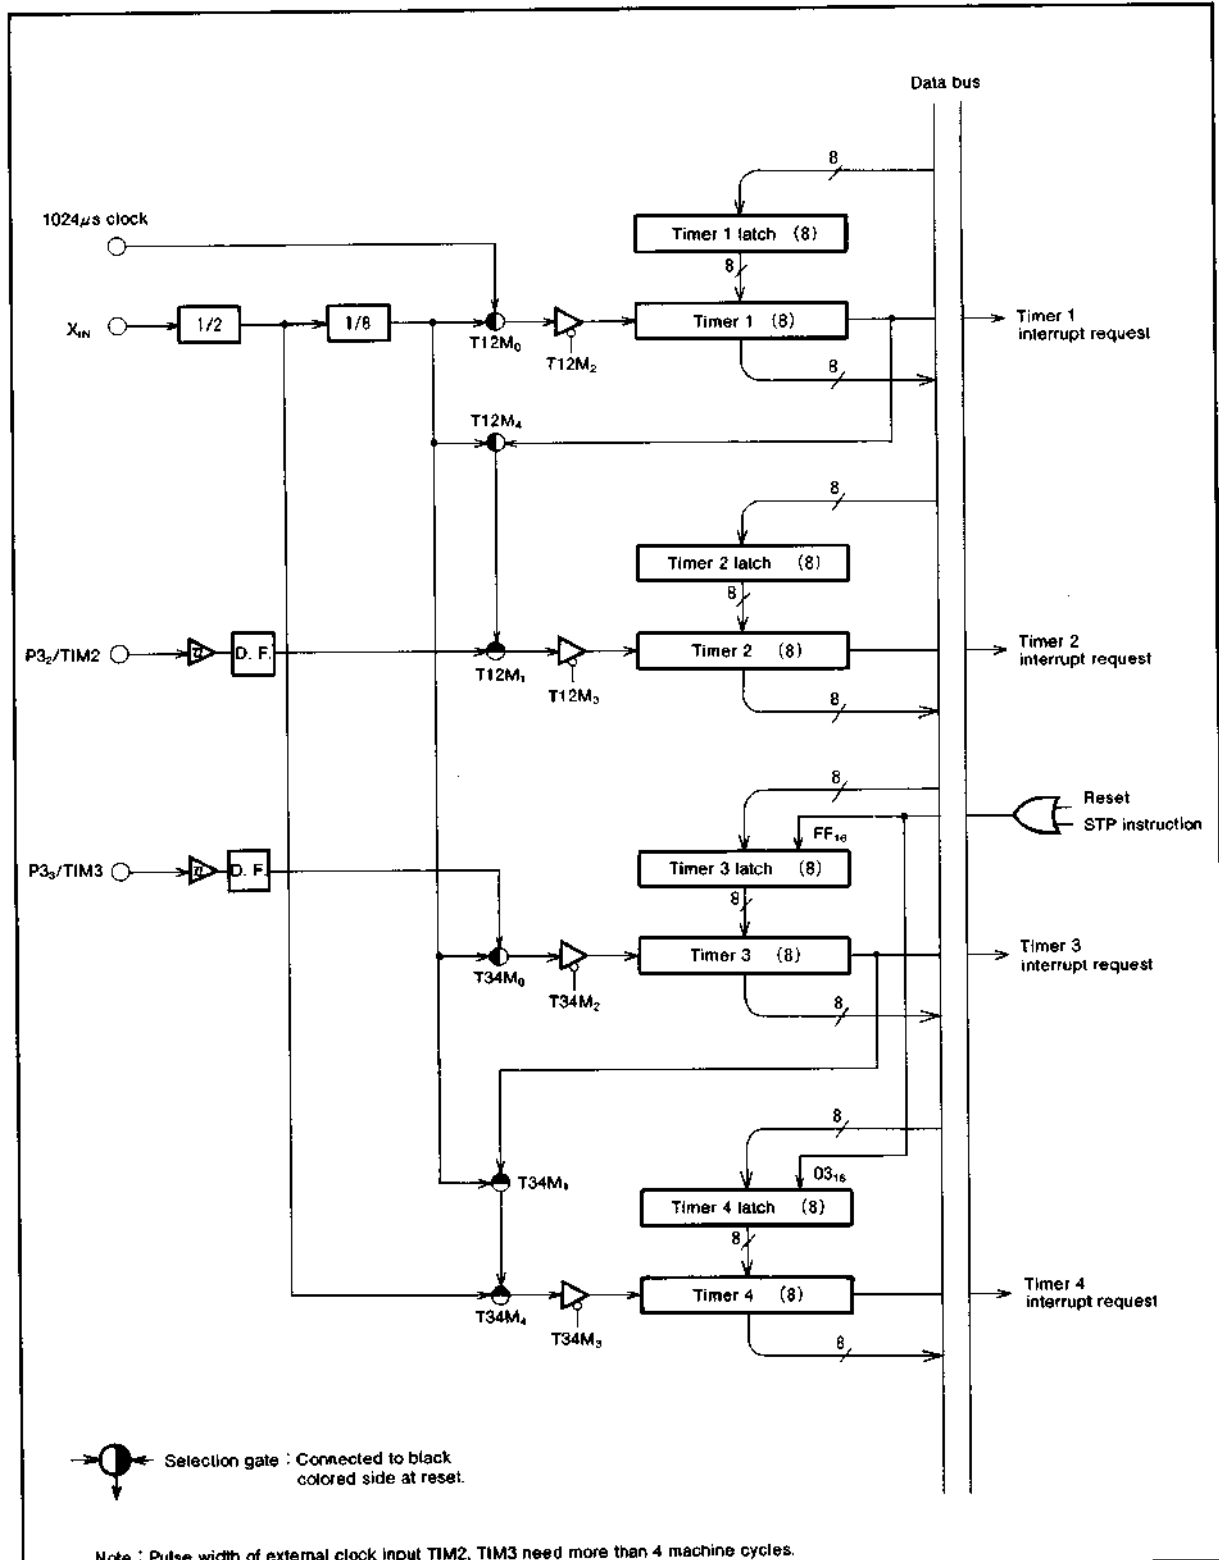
Data bus

8

1024$\mu$s clock

Timer 1 latch (8)

8

$X_{IN}$

1/2

1/8

$T12M_0$

$T12M_2$

Timer 1 (8)

Timer 1 interrupt request

8

$T12M_4$

8

Timer 2 latch (8)

8

$P3_2$/TIM2

D. F.

$T12M_1$

$T12M_3$

Timer 2 (8)

Timer 2 interrupt request

8

8

Reset

STP instruction

$FF_{16}$

$P3_3$/TIM3

D. F.

Timer 3 latch (8)

8

$T34M_0$

$T34M_2$

Timer 3 (8)

Timer 3 interrupt request

8

8

$03_{16}$

$T34M_1$

Timer 4 latch (8)

8

$T34M_4$

$T34M_3$

Timer 4 (8)

Timer 4 interrupt request

8

Selection gate : Connected to black colored side at reset.

Note : Pulse width of external clock input TIM2, TIM3 need more than 4 machine cycles.